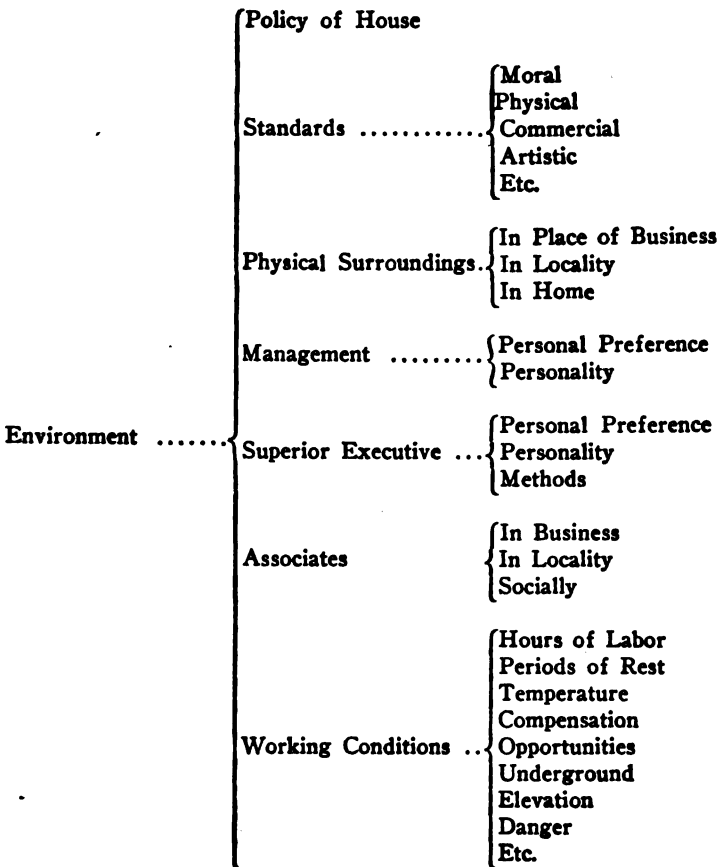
Environment ......

Policy of House

Standards ............ Moral
Physical
Commercial
Artistic
Etc.

Physical Surroundings.. In Place of Business
In Locality
In Home

Management ......... Personal Preference
Personality

Superior Executive ... Personal Preference
Personality
Methods

Associates In Business
In Locality
Socially

Working Conditions .. Hours of Labor
Periods of Rest
Temperature
Compensation
Opportunities
Underground
Elevation
Danger
Etc.